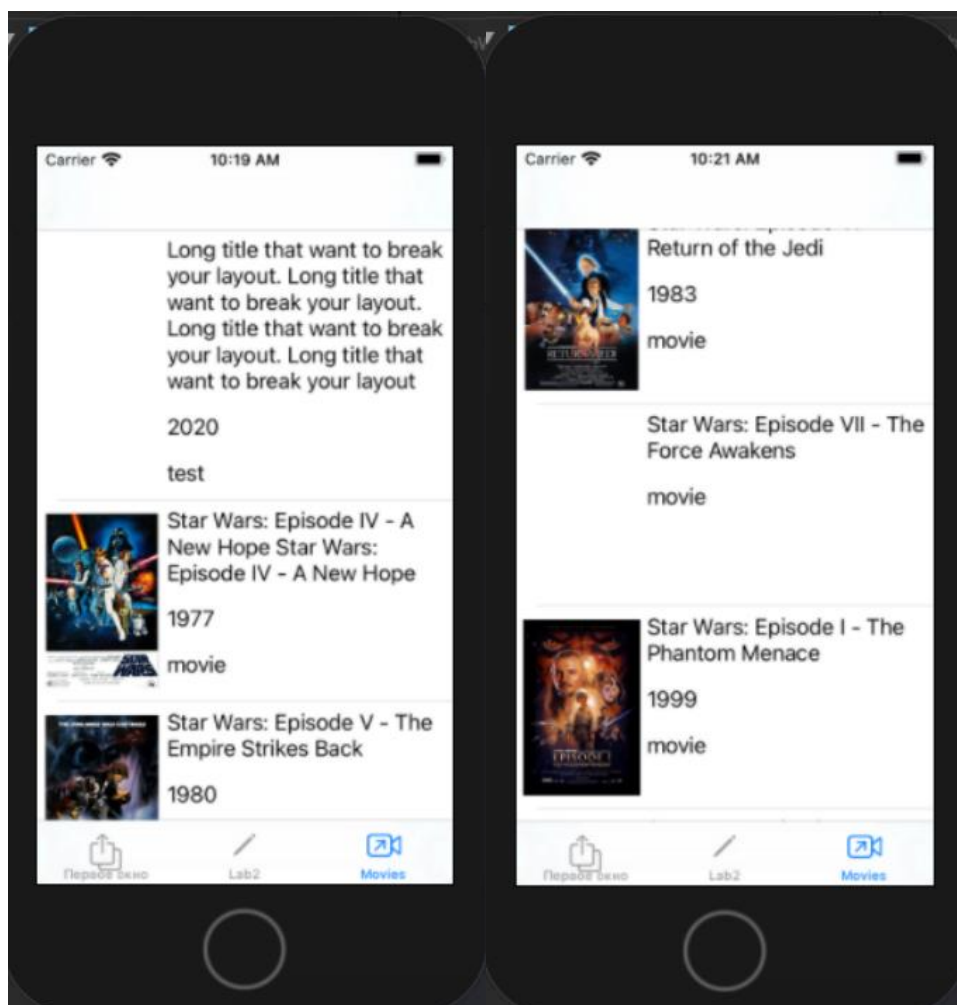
Carrier 10:19 AM

Long title that want to break your layout. Long title that want to break your layout. Long title that want to break your layout. Long title that want to break your layout

2020

test

Star Wars: Episode IV - A New Hope Star Wars: Episode IV - A New Hope

1977

movie

Star Wars: Episode V - The Empire Strikes Back

1980

Перше вікно Lab2 Movies

Carrier 10:21 AM

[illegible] Return of the Jedi

1983

movie

Star Wars: Episode VII - The Force Awakens

movie

Star Wars: Episode I - The Phantom Menace

1999

movie

Перше вікно Lab2 Movies